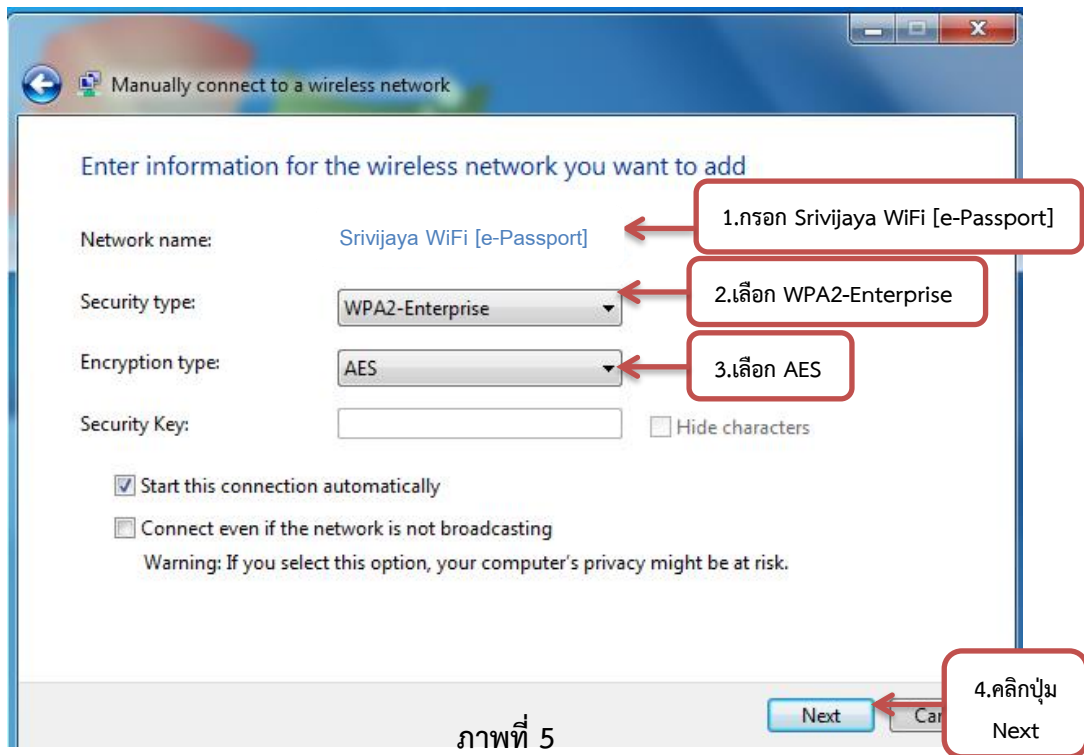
Manually connect to a wireless network

Enter information for the wireless network you want to add

1.กรอก Srivijaya WiFi [e-Passport]

Network name: Srivijaya WiFi [e-Passport]

2.เลือก WPA2-Enterprise

Security type: WPA2-Enterprise

3.เลือก AES

Encryption type: AES

Security Key:

Hide characters

Start this connection automatically

Connect even if the network is not broadcasting

Warning: If you select this option, your computer's privacy might be at risk.

Next

Car

4.คลิกปุ่ม Next

ภาพที่ 5